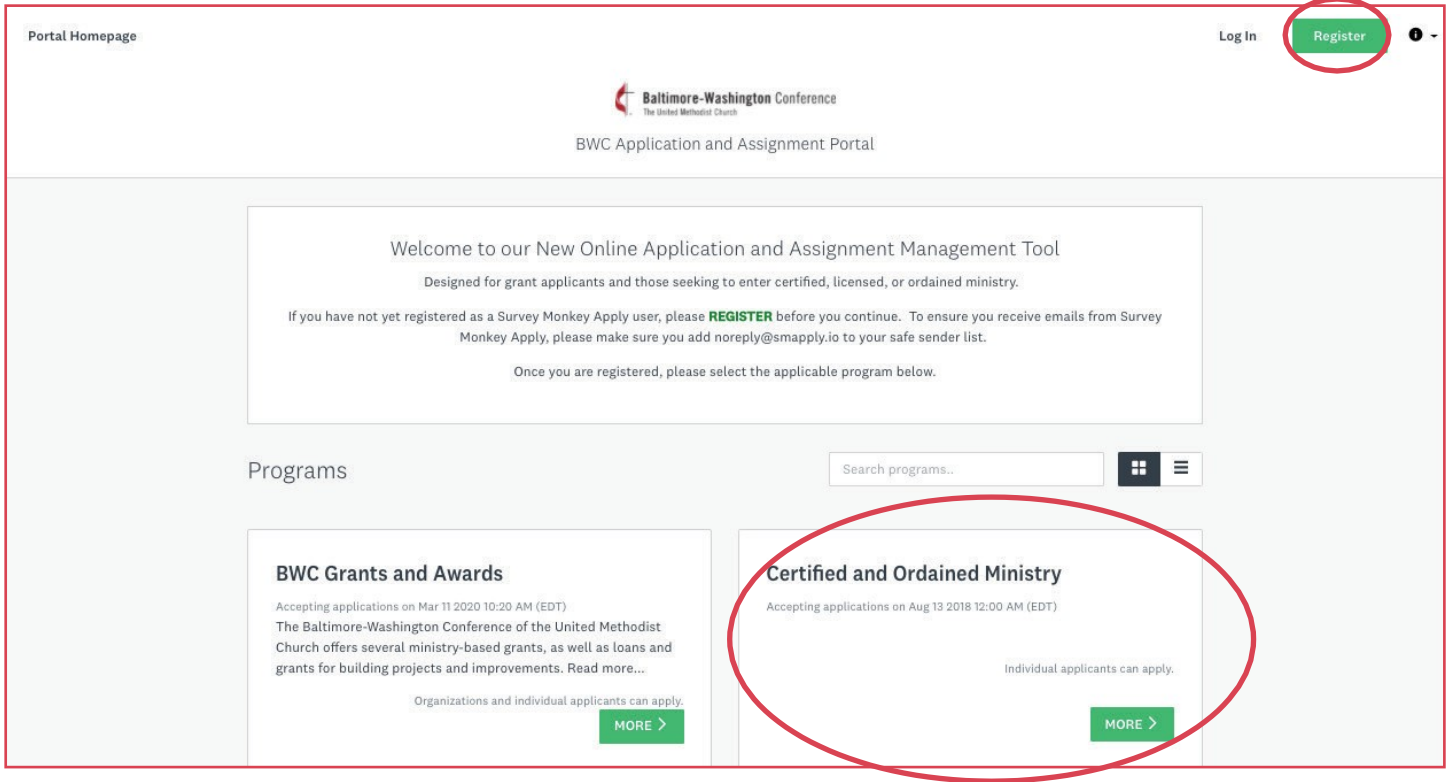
Portal Homepage

Log In

Register

Baltimore-Washington Conference
The United Methodist Church

BWC Application and Assignment Portal

Welcome to our New Online Application and Assignment Management Tool

Designed for grant applicants and those seeking to enter certified, licensed, or ordained ministry.

If you have not yet registered as a Survey Monkey Apply user, please REGISTER before you continue. To ensure you receive emails from Survey Monkey Apply, please make sure you add noreply@smapply.io to your safe sender list.

Once you are registered, please select the applicable program below.

Programs

Search programs..

BWC Grants and Awards

Accepting applications on Mar 11 2020 10:20 AM (EDT)

The Baltimore-Washington Conference of the United Methodist Church offers several ministry-based grants, as well as loans and grants for building projects and improvements. Read more...

Organizations and individual applicants can apply.

MORE

Certified and Ordained Ministry

Accepting applications on Aug 13 2018 12:00 AM (EDT)

Individual applicants can apply.

MORE